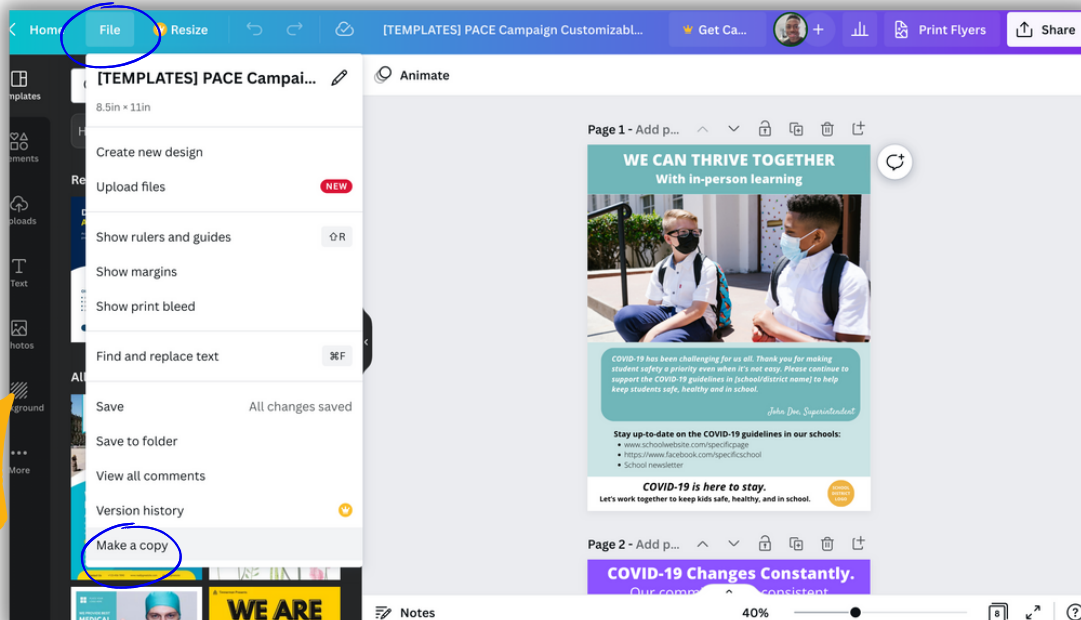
Home File Resize [TEMPLATES] PACE Campaign Customizabl... Get Ca... + Print Flyers Share

mplates
ements
ploads
Text
hotos
ground
More

Re
All

[TEMPLATES] PACE Campai...
8.5in × 11in

Create new design
Upload files NEW

Show rulers and guides ⇧R
Show margins
Show print bleed

Find and replace text ⌘F

Save All changes saved
Save to folder
View all comments
Version history
Make a copy

Animate

Page 1 - Add p...

WE CAN THRIVE TOGETHER
With in-person learning

COVID-19 has been challenging for us all. Thank you for making student safety a priority even when it's not easy. Please continue to support the COVID-19 guidelines in [school/district name] to help keep students safe, healthy and in school.

John Doe, Superintendent

Stay up-to-date on the COVID-19 guidelines in our schools:
• www.schoolwebsite.com/specificpage
• https://www.facebook.com/specificschool
• School newsletter

COVID-19 is here to stay.
Let's work together to keep kids safe, healthy, and in school.

SCHOOL DISTRICT LOGO

Page 2 - Add p...

COVID-19 Changes Constantly.
Our comm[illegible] consistent

WE ARE

MEDICAL

Notes 40% 8